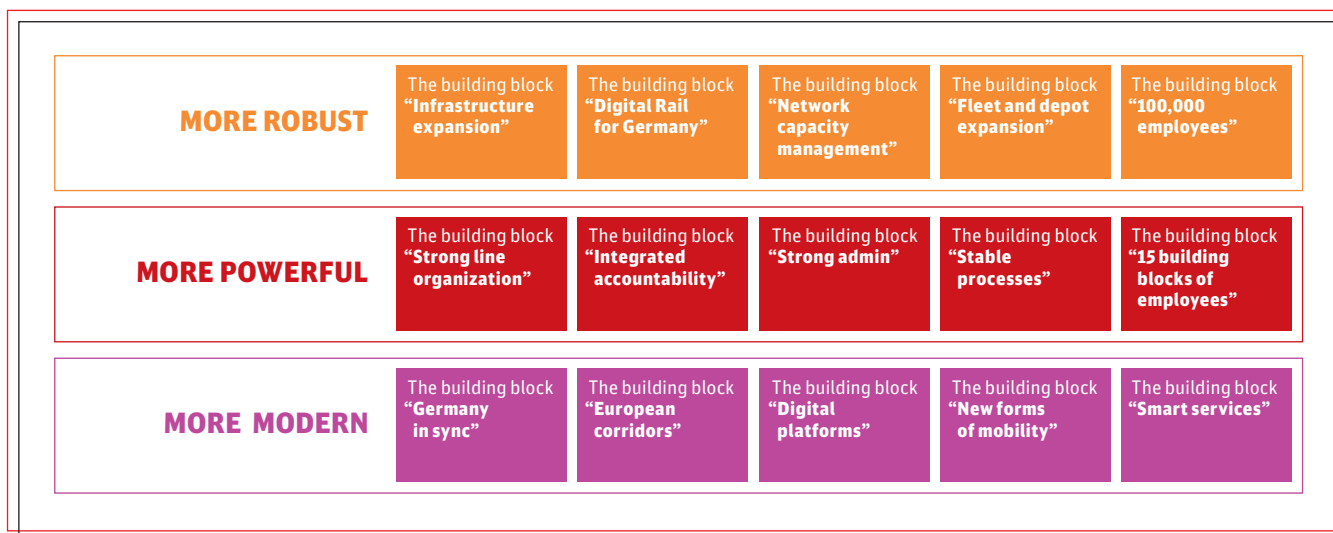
MORE ROBUST

The building block "Infrastructure expansion"

The building block "Digital Rail for Germany"

The building block "Network capacity management"

The building block "Fleet and depot expansion"

The building block "100,000 employees"

MORE POWERFUL

The building block "Strong line organization"

The building block "Integrated accountability"

The building block "Strong admin"

The building block "Stable processes"

The building block "15 building blocks of employees"

MORE MODERN

The building block "Germany in sync"

The building block "European corridors"

The building block "Digital platforms"

The building block "New forms of mobility"

The building block "Smart services"